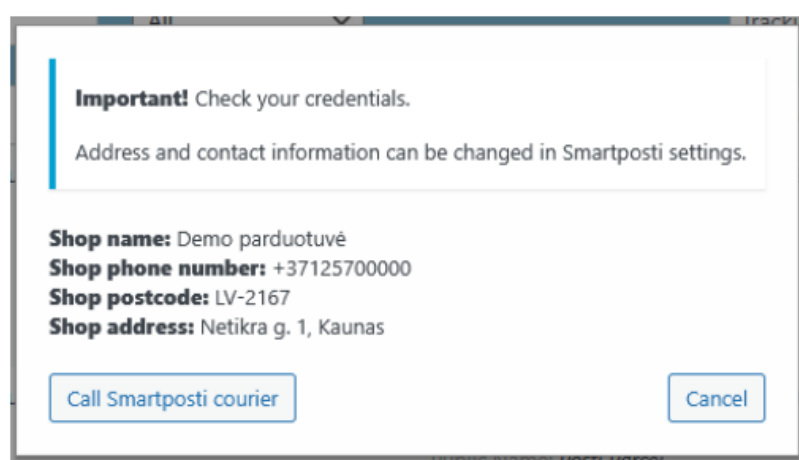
**Important!** Check your credentials.

Address and contact information can be changed in Smartposti settings.

**Shop name:** Demo parduotuvė
**Shop phone number:** +37125700000
**Shop postcode:** LV-2167
**Shop address:** Netikra g. 1, Kaunas

Call Smartposti courier

Cancel